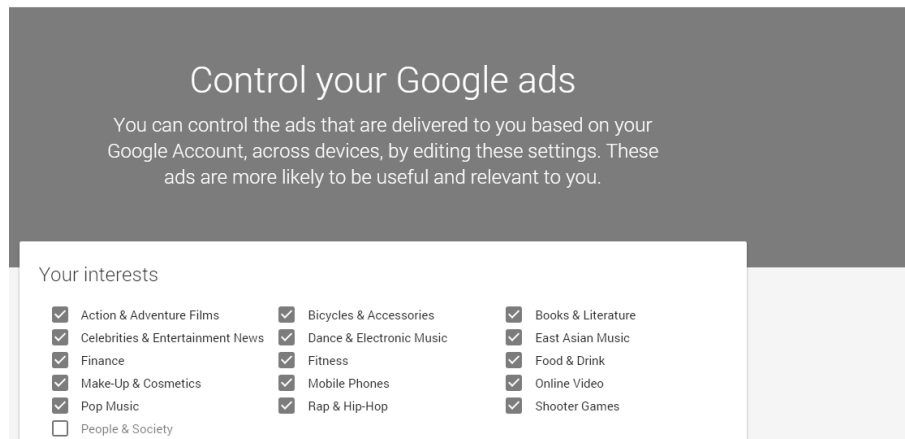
Control your Google ads

You can control the ads that are delivered to you based on your Google Account, across devices, by editing these settings. These ads are more likely to be useful and relevant to you.

Your interests

Action & Adventure Films
Celebrities & Entertainment News
Finance
Make-Up & Cosmetics
Pop Music
People & Society

Bicycles & Accessories
Dance & Electronic Music
Fitness
Mobile Phones
Rap & Hip-Hop

Books & Literature
East Asian Music
Food & Drink
Online Video
Shooter Games